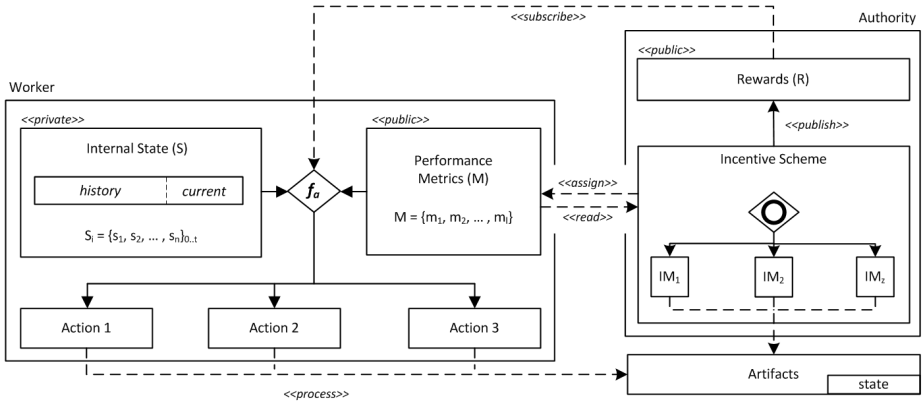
<<subscribe>>

Authority

<<public>>

Rewards (R)

Worker

<<publish>>

<<private>>

Internal State (S)

history

current

$S_i = \{s_1, s_2, \dots, s_n\}_{0..t}$

$f_a$

<<public>>

Performance Metrics (M)

$M = \{m_1, m_2, \dots, m_l\}$

<<assign>>

<<read>>

Incentive Scheme

$IM_1$

$IM_2$

$IM_z$

Action 1

Action 2

Action 3

Artifacts

state

<<process>>